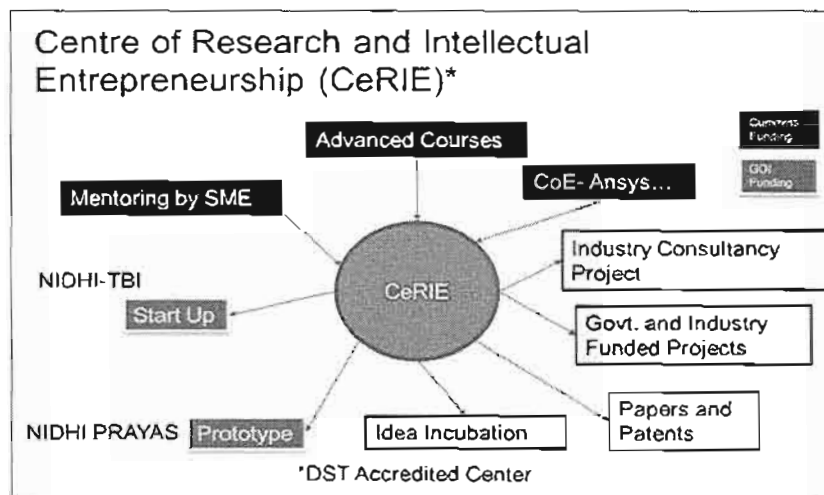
Centre of Research and Intellectual Entrepreneurship (CeRIE)*

Advanced Courses

Campus Funding

GOI Funding

Mentoring by SME

CoE- Ansys...

Industry Consultancy Project

NIDHI-TBI

CeRIE

Start Up

Govt. and Industry Funded Projects

Papers and Patents

NIDHI PRAYAS

Prototype

Idea Incubation

*DST Accredited Center